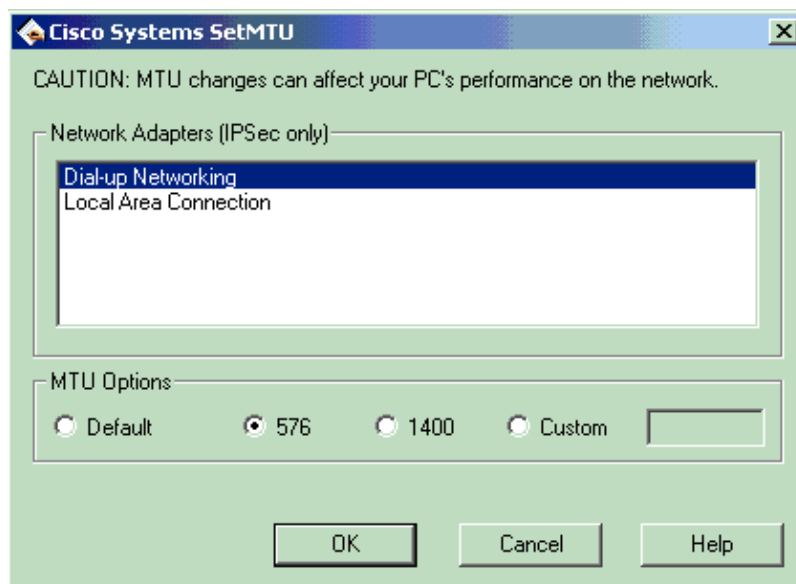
Cisco Systems SetMTU

CAUTION: MTU changes can affect your PC's performance on the network.

Network Adapters (IPSec only)

Dial-up Networking
Local Area Connection

MTU Options

Default 576 1400 Custom

OK Cancel Help